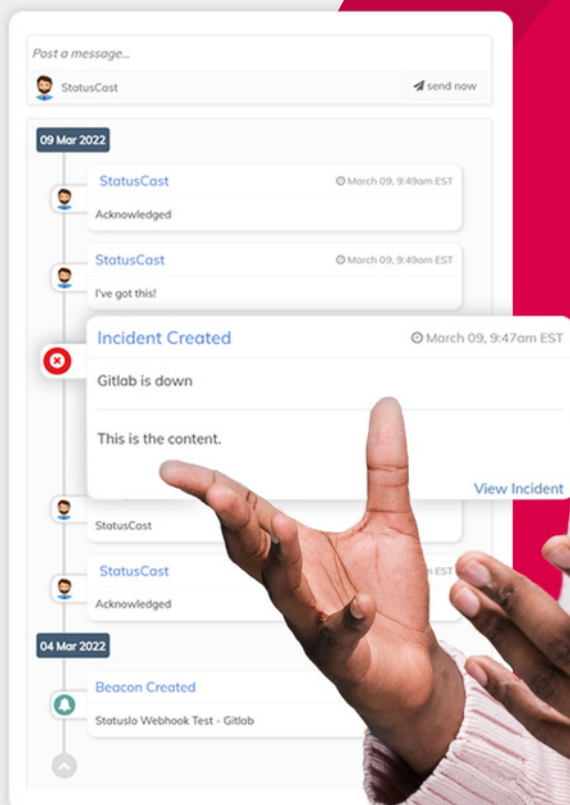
Post a message...

StatusCast

send now

09 Mar 2022

StatusCast

March 09, 9:49am EST

Acknowledged

StatusCast

March 09, 9:49am EST

I've got this!

Incident Created

March 09, 9:47am EST

Gitlab is down

This is the content.

View Incident

StatusCast

StatusCast

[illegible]m EST

Acknowledged

04 Mar 2022

Beacon Created

StatusIo Webhook Test - Gitlab